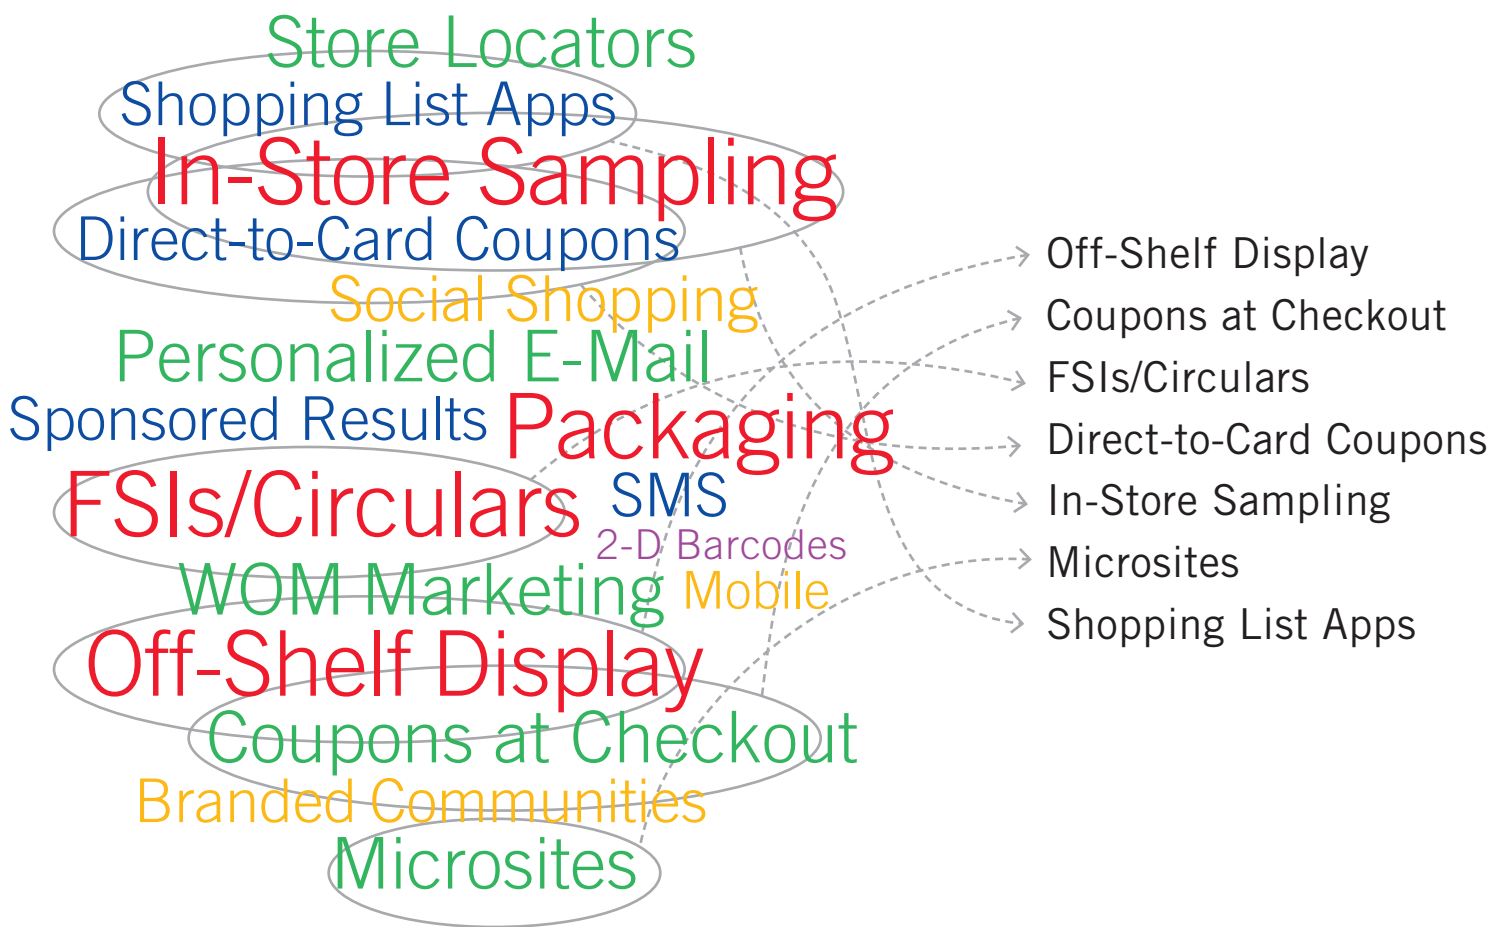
Store Locators
Shopping List Apps
In-Store Sampling
Direct-to-Card Coupons
Social Shopping
Personalized E-Mail
Sponsored Results
Packaging
FSIs/Circulars
SMS
2-D Barcodes
WOM Marketing
Mobile
Off-Shelf Display
Coupons at Checkout
Branded Communities
Microsites

Off-Shelf Display
Coupons at Checkout
FSIs/Circulars
Direct-to-Card Coupons
In-Store Sampling
Microsites
Shopping List Apps